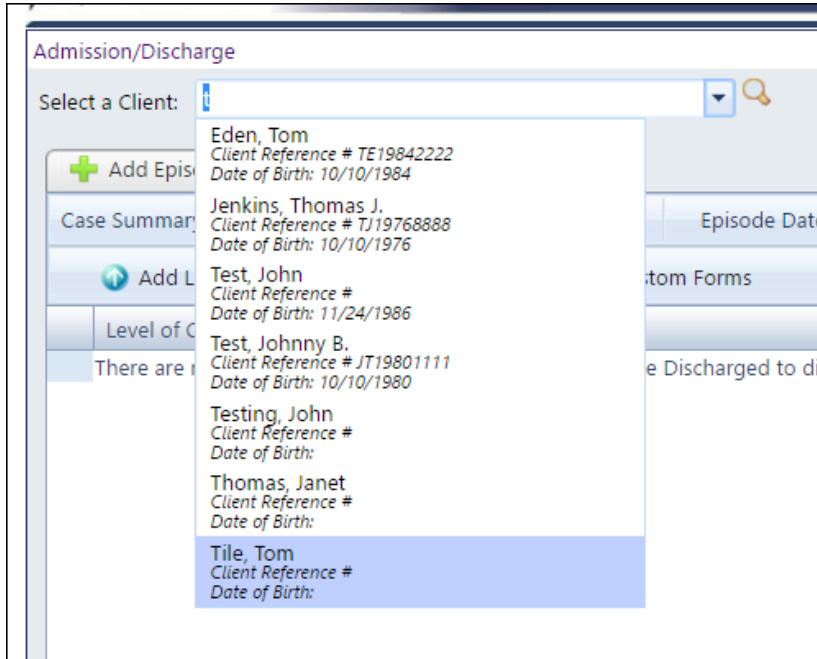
Admission/Discharge

Select a Client: t

Add Episo

Case Summary

Episode Date

Add L

stom Forms

Level of C

There are n

e Discharged to di

Eden, Tom
Client Reference # TE19842222
Date of Birth: 10/10/1984

Jenkins, Thomas J.
Client Reference # TJ19768888
Date of Birth: 10/10/1976

Test, John
Client Reference #
Date of Birth: 11/24/1986

Test, Johnny B.
Client Reference # JT19801111
Date of Birth: 10/10/1980

Testing, John
Client Reference #
Date of Birth:

Thomas, Janet
Client Reference #
Date of Birth:

Tile, Tom
Client Reference #
Date of Birth: